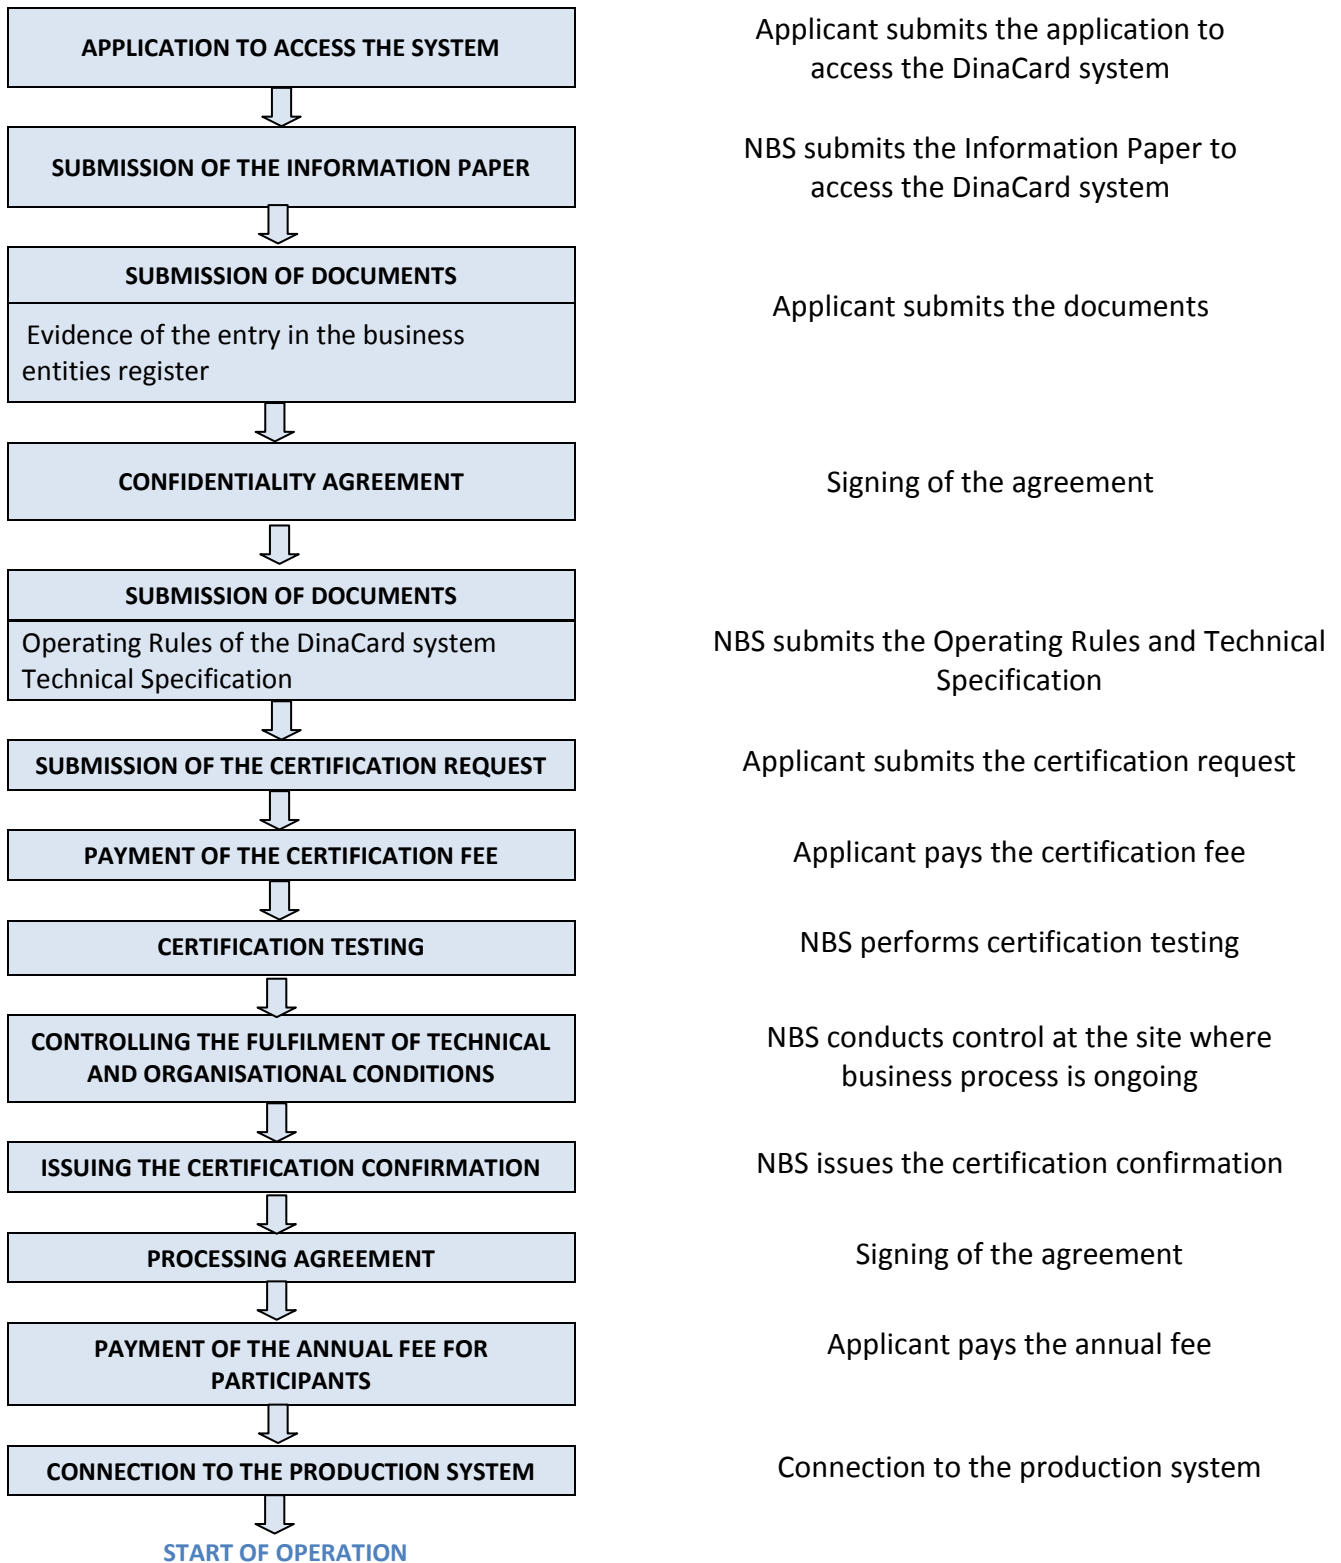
APPLICATION TO ACCESS THE SYSTEM

Applicant submits the application to access the DinaCard system

SUBMISSION OF THE INFORMATION PAPER

NBS submits the Information Paper to access the DinaCard system

SUBMISSION OF DOCUMENTS

Evidence of the entry in the business entities register

Applicant submits the documents

CONFIDENTIALITY AGREEMENT

Signing of the agreement

SUBMISSION OF DOCUMENTS

Operating Rules of the DinaCard system
Technical Specification

NBS submits the Operating Rules and Technical Specification

SUBMISSION OF THE CERTIFICATION REQUEST

Applicant submits the certification request

PAYMENT OF THE CERTIFICATION FEE

Applicant pays the certification fee

CERTIFICATION TESTING

NBS performs certification testing

CONTROLLING THE FULFILMENT OF TECHNICAL AND ORGANISATIONAL CONDITIONS

NBS conducts control at the site where business process is ongoing

ISSUING THE CERTIFICATION CONFIRMATION

NBS issues the certification confirmation

PROCESSING AGREEMENT

Signing of the agreement

PAYMENT OF THE ANNUAL FEE FOR PARTICIPANTS

Applicant pays the annual fee

CONNECTION TO THE PRODUCTION SYSTEM

Connection to the production system

START OF OPERATION